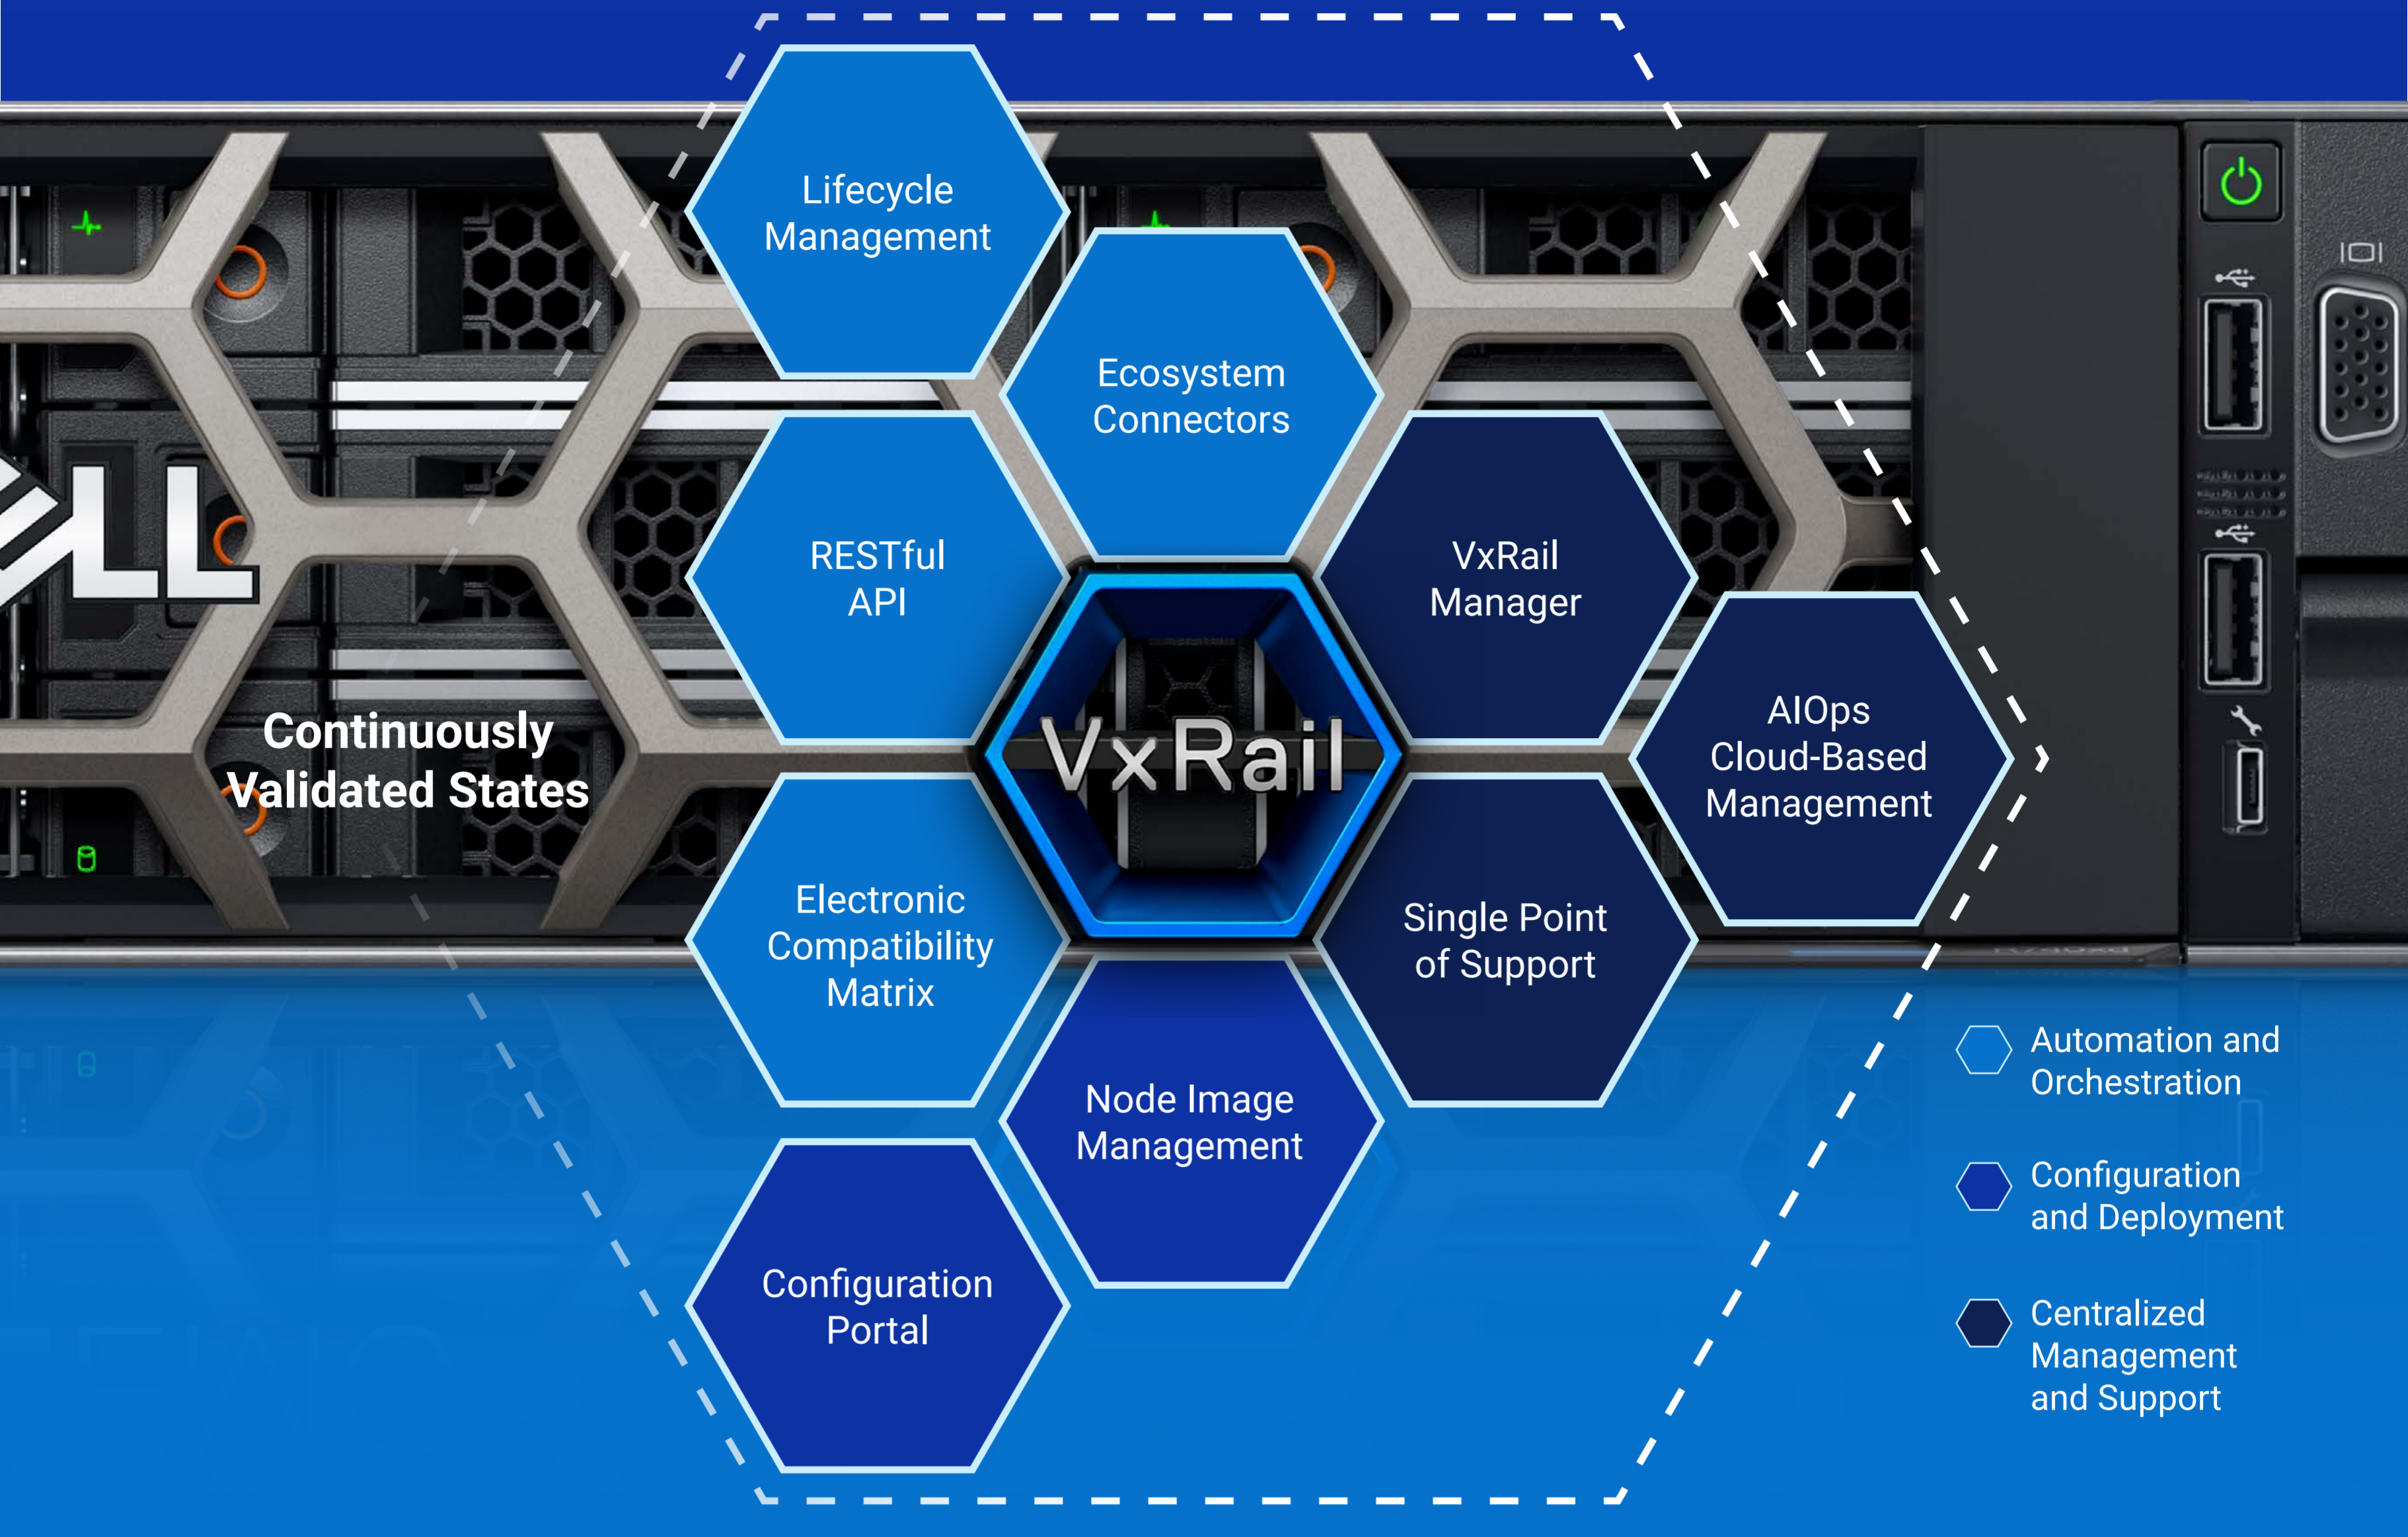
Continuously Validated States

Lifecycle Management

Ecosystem Connectors

RESTful API

VxRail Manager

VxRail

AIOps Cloud-Based Management

Electronic Compatibility Matrix

Single Point of Support

Node Image Management

Configuration Portal

Automation and Orchestration

Configuration and Deployment

Centralized Management and Support